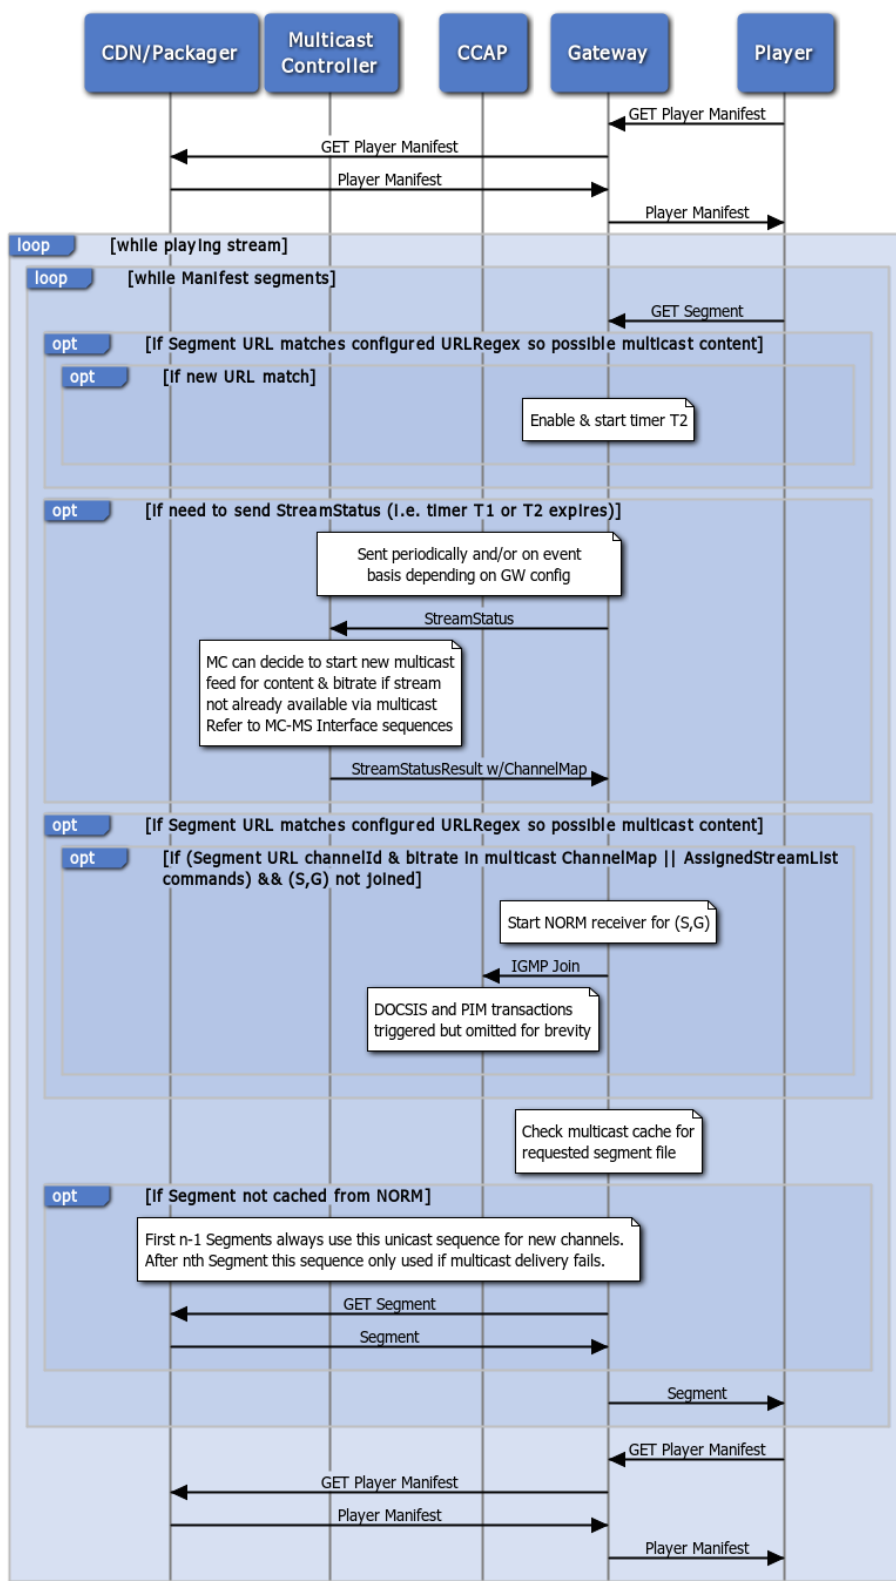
CDN/Packager

Multicast Controller

CCAP

Gateway

Player

GET Player Manifest

GET Player Manifest

Player Manifest

Player Manifest

loop [while playing stream]

loop [while Manifest segments]

GET Segment

opt [If Segment URL matches configured URLRegex so possible multicast content]

opt [If new URL match]

Enable & start timer T2

opt [If need to send StreamStatus (i.e. timer T1 or T2 expires)]

Sent periodically and/or on event basis depending on GW config

StreamStatus

MC can decide to start new multicast feed for content & bitrate if stream not already available via multicast Refer to MC-MS Interface sequences

StreamStatusResult w/ChannelMap

opt [If Segment URL matches configured URLRegex so possible multicast content]

opt [If (Segment URL channelId & bitrate in multicast ChannelMap || AssignedStreamList commands) && (S,G) not joined]

Start NORM receiver for (S,G)

IGMP Join

DOCSIS and PIM transactions triggered but omitted for brevity

Check multicast cache for requested segment file

opt [If Segment not cached from NORM]

First n-1 Segments always use this unicast sequence for new channels. After nth Segment this sequence only used if multicast delivery fails.

GET Segment

Segment

Segment

GET Player Manifest

GET Player Manifest

Player Manifest

Player Manifest